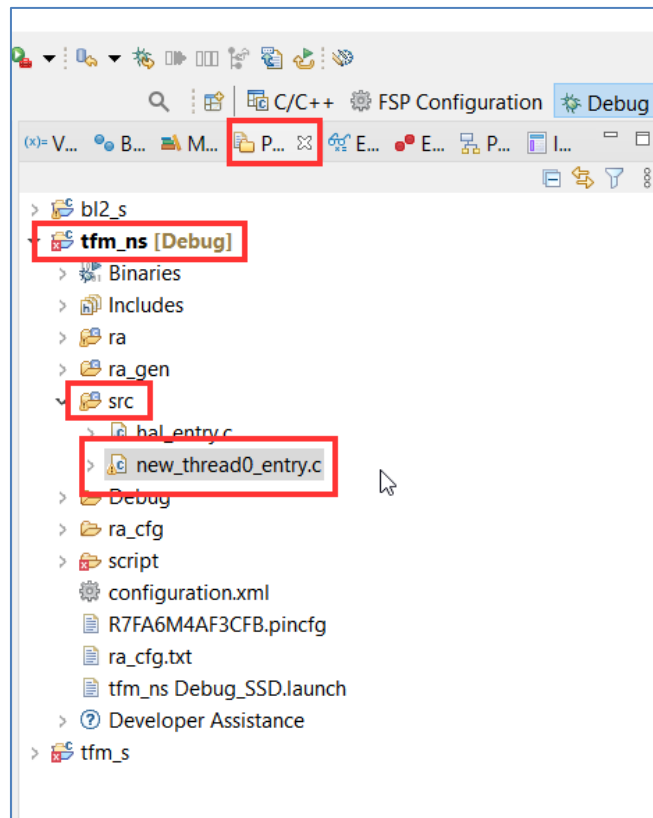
C/C++ FSP Configuration Debug

(x)= V... B... M... P... E... E... P... I...

bl2_s
tfm_ns [Debug]
Binaries
Includes
ra
ra_gen
src
hal_entry.c
new_thread0_entry.c
Debug
ra_cfg
script
configuration.xml
R7FA6M4AF3CFB.pincfg
ra_cfg.txt
tfm_ns Debug_SSD.launch
Developer Assistance
tfm_s